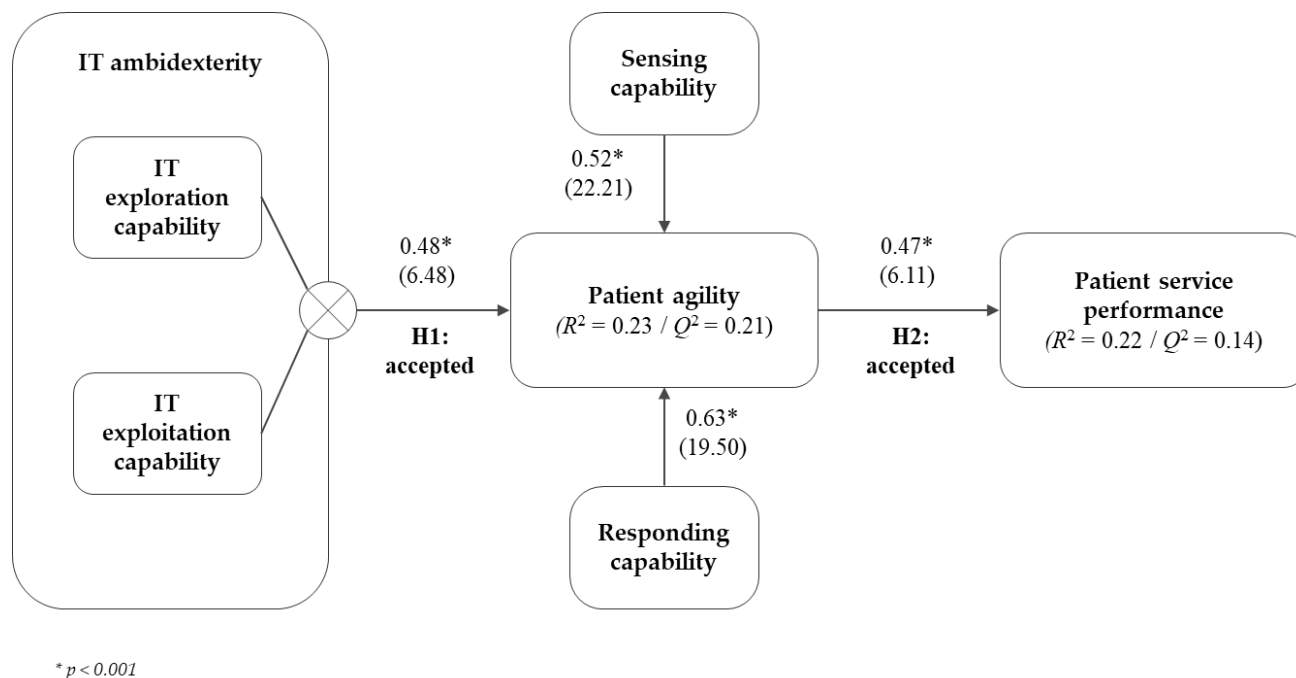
IT ambidexterity

IT exploration capability

IT exploitation capability

0.48*
(6.48)

H1: accepted

Sensing capability

0.52*
(22.21)

Patient agility
($R^2 = 0.23$ / $Q^2 = 0.21$)

0.63*
(19.50)

Responding capability

0.47*
(6.11)

H2: accepted

Patient service performance
($R^2 = 0.22$ / $Q^2 = 0.14$)

* $p < 0.001$